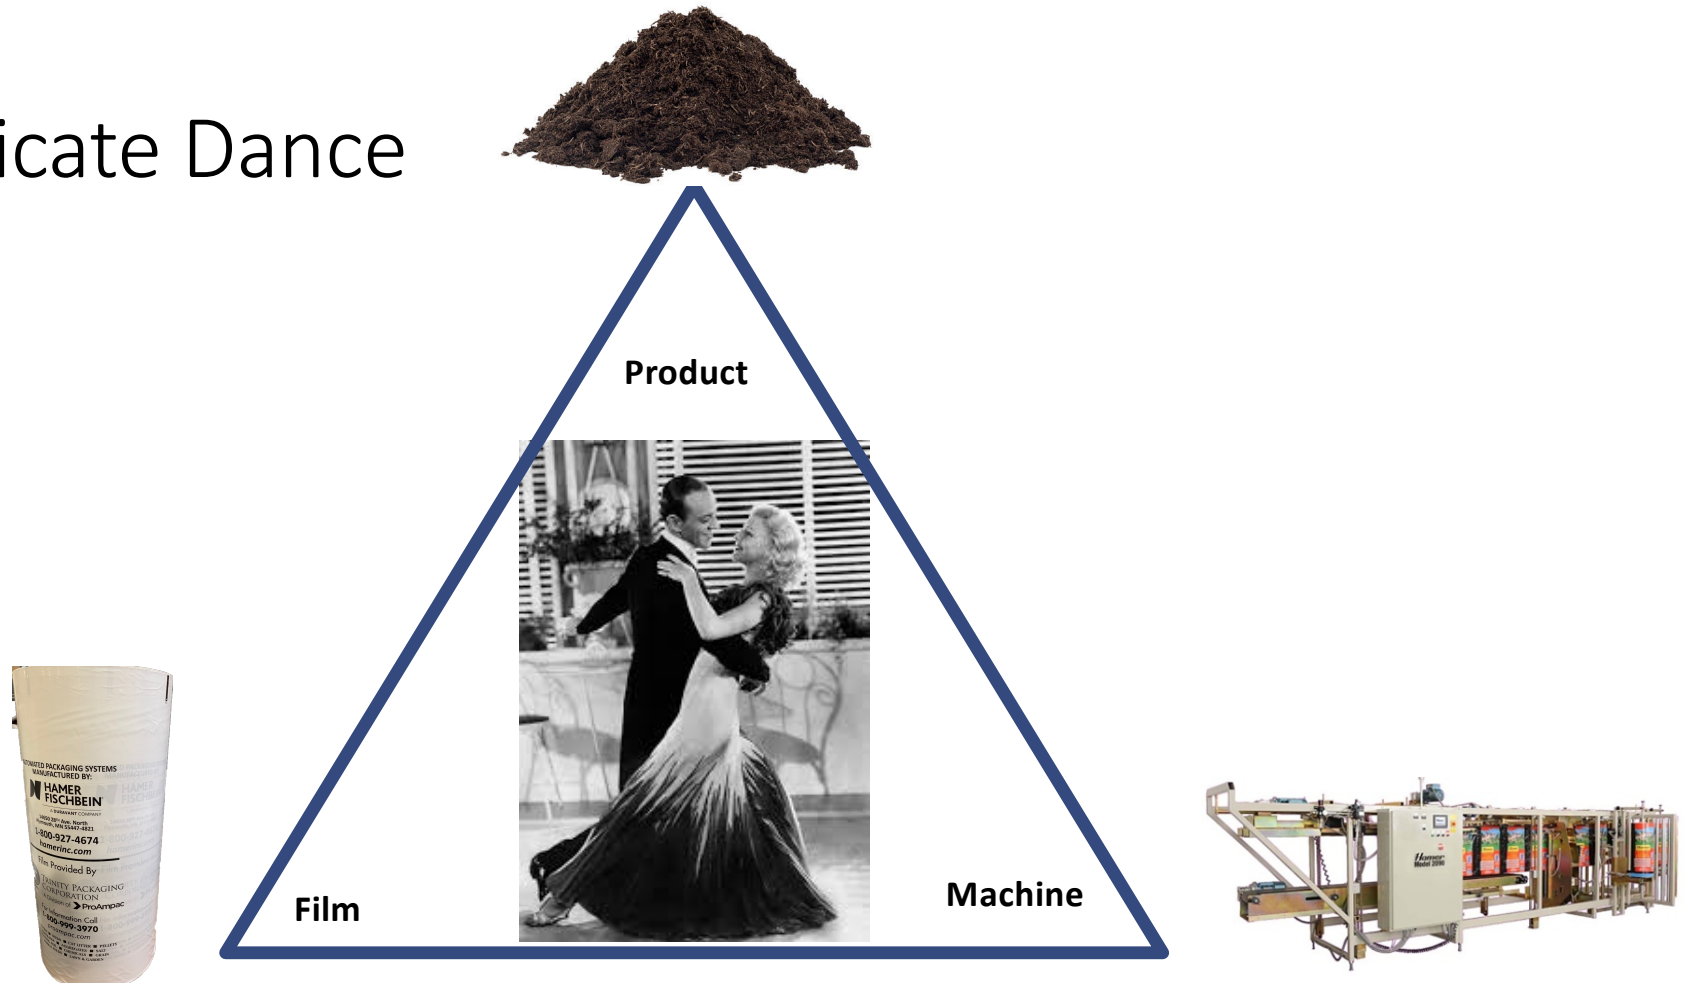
icate Dance

Product

Film

Machine

AUTOMATED PACKAGING SYSTEMS MANUFACTURED BY:
HAMER FISCHBEIN
1-800-927-4674
hamerinc.com
Film Provided By
TRINITY PACKAGING CORPORATION
ProAmpac
800-999-3970

Hamer